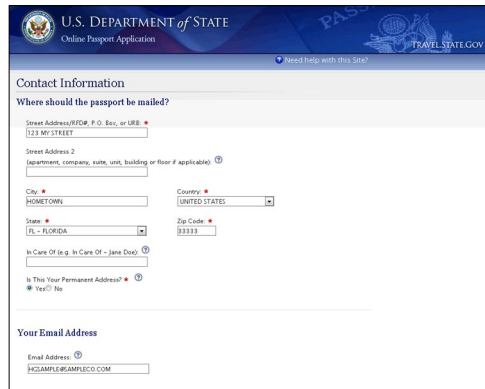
U.S. DEPARTMENT of STATE
Online Passport Application

TRAVEL.STATE.GOV

Need help with this Site?

Contact Information

Where should the passport be mailed?

Street Address/RFD#, P.O. Box, or URB: *
123 MY STREET

Street Address 2
(apartment, company, suite, unit, building or floor if applicable): ?

City: *
HOMETOWN

Country: *
UNITED STATES

State: *
FL - FLORIDA

Zip Code: *
33333

In Care Of (e.g. In Care Of - Jane Doe): ?

Is This Your Permanent Address? * ?
Yes No

Your Email Address

Email Address: ?
HGSAMPLE@SAMPLECO.COM